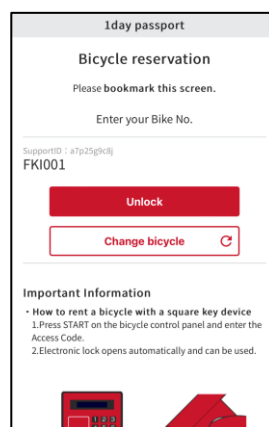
1day passport

Bicycle reservation

Please **bookmark this screen.**

Enter your Bike No.

SupportID：a7p25g9c8j
FKI001

Unlock

Change bicycle

Important Information

• **How to rent a bicycle with a square key device**
1.Press START on the bicycle control panel and enter the Access Code.
2.Electronic lock opens automatically and can be used.